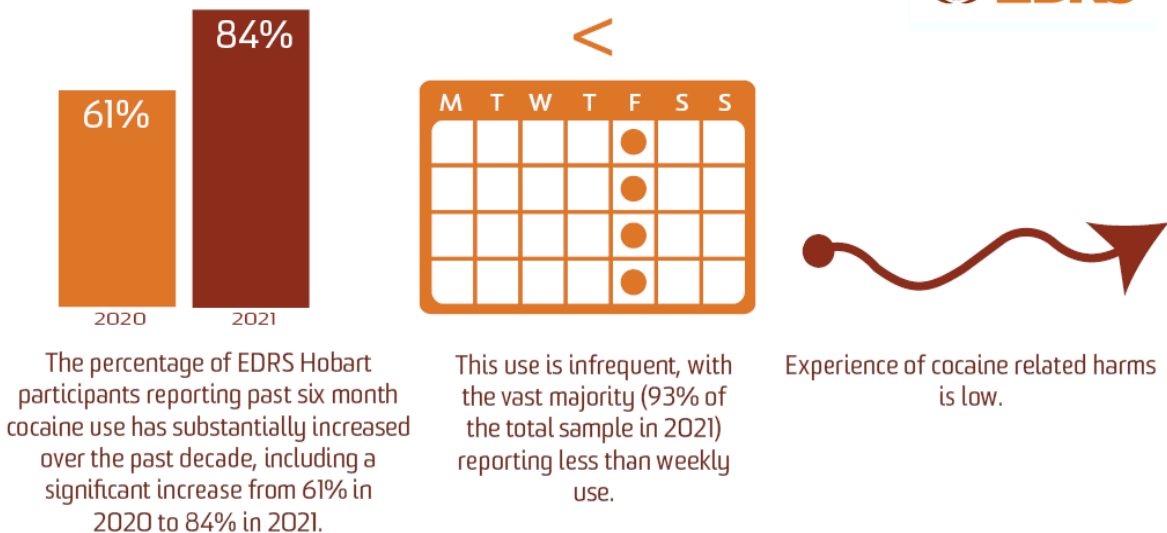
84%

61%

2020

2021

The percentage of EDRS Hobart participants reporting past six month cocaine use has substantially increased over the past decade, including a significant increase from 61% in 2020 to 84% in 2021.

<

| M | T | W | T | F | S | S |
|---|---|---|---|---|---|---|
| | | | | | | |
| | | | | | | |
| | | | | | | |
| | | | | | | |

This use is infrequent, with the vast majority (93% of the total sample in 2021) reporting less than weekly use.

Experience of cocaine related harms is low.